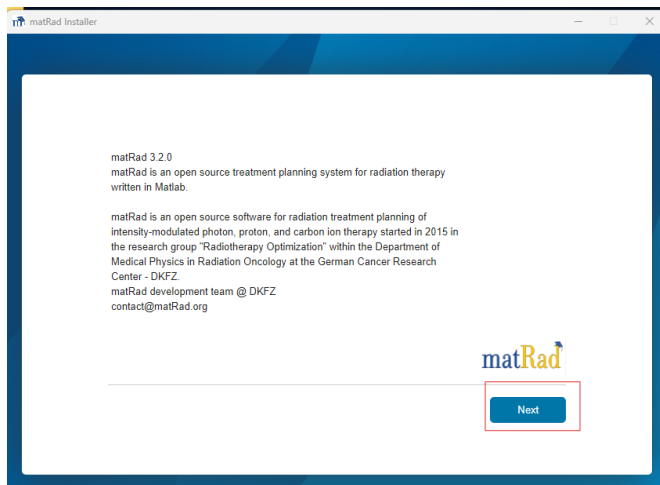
matRad Installer

matRad 3.2.0
matRad is an open source treatment planning system for radiation therapy written in Matlab.

matRad is an open source software for radiation treatment planning of intensity-modulated photon, proton, and carbon ion therapy started in 2015 in the research group "Radiotherapy Optimization" within the Department of Medical Physics in Radiation Oncology at the German Cancer Research Center - DKFZ.
matRad development team @ DKFZ
contact@matRad.org

matRad

Next